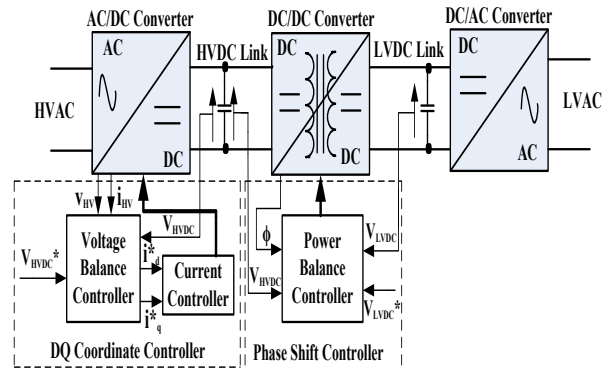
AC/DC Converter

DC/DC Converter

DC/AC Converter

AC

HVDC Link

DC

LVDC Link

DC

HVAC

LVAC

DC

DC

AC

$V_{HV}$

$i_{HV}$

$V_{HVDC}$

$\phi$

$V_{LVDC}$

$V_{HVDC}^*$

Voltage Balance Controller

$i_d^*$

Current Controller

$i_q^*$

$V_{HVDC}$

Power Balance Controller

$V_{LVDC}^*$

DQ Coordinate Controller

Phase Shift Controller